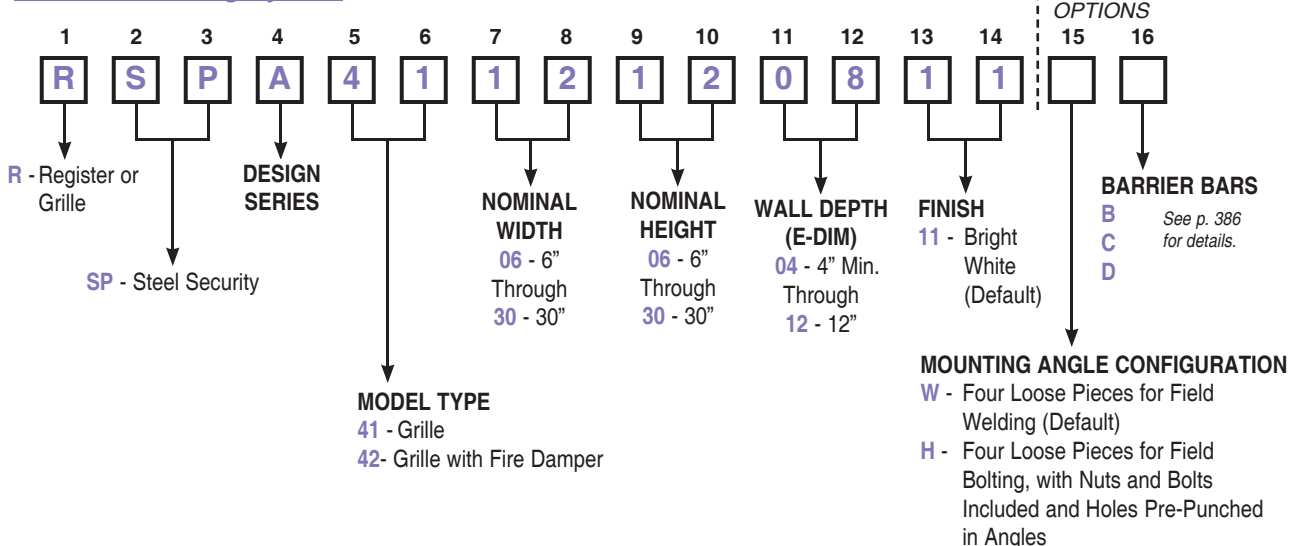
OPTIONS

1 2 3 4 5 6 7 8 9 10 11 12 13 14 15 16

R S P A 4 1 1 2 1 2 0 8 1 1

R - Register or Grille

SP - Steel Security

DESIGN SERIES

MODEL TYPE
41 - Grille
42- Grille with Fire Damper

NOMINAL WIDTH
06 - 6"
Through
30 - 30"

NOMINAL HEIGHT
06 - 6"
Through
30 - 30"

WALL DEPTH (E-DIM)
04 - 4" Min.
Through
12 - 12"

FINISH
11 - Bright White (Default)

BARRIER BARS
B
C
D
See p. 386 for details.

MOUNTING ANGLE CONFIGURATION
W - Four Loose Pieces for Field Welding (Default)
H - Four Loose Pieces for Field Bolting, with Nuts and Bolts Included and Holes Pre-Punched in Angles